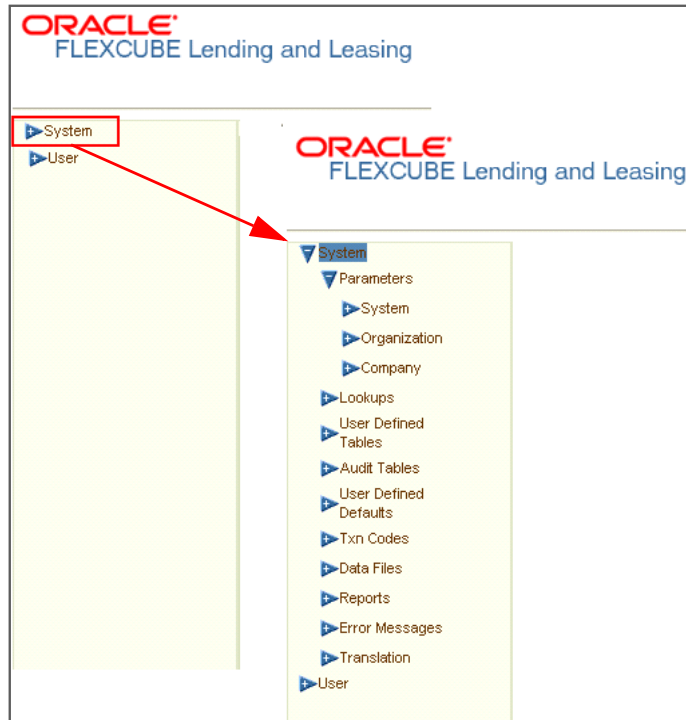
ORACLE
FLEXCUBE Lending and Leasing

System
User

ORACLE
FLEXCUBE Lending and Leasing

System
Parameters
System
Organization
Company
Lookups
User Defined Tables
Audit Tables
User Defined Defaults
Txn Codes
Data Files
Reports
Error Messages
Translation
User